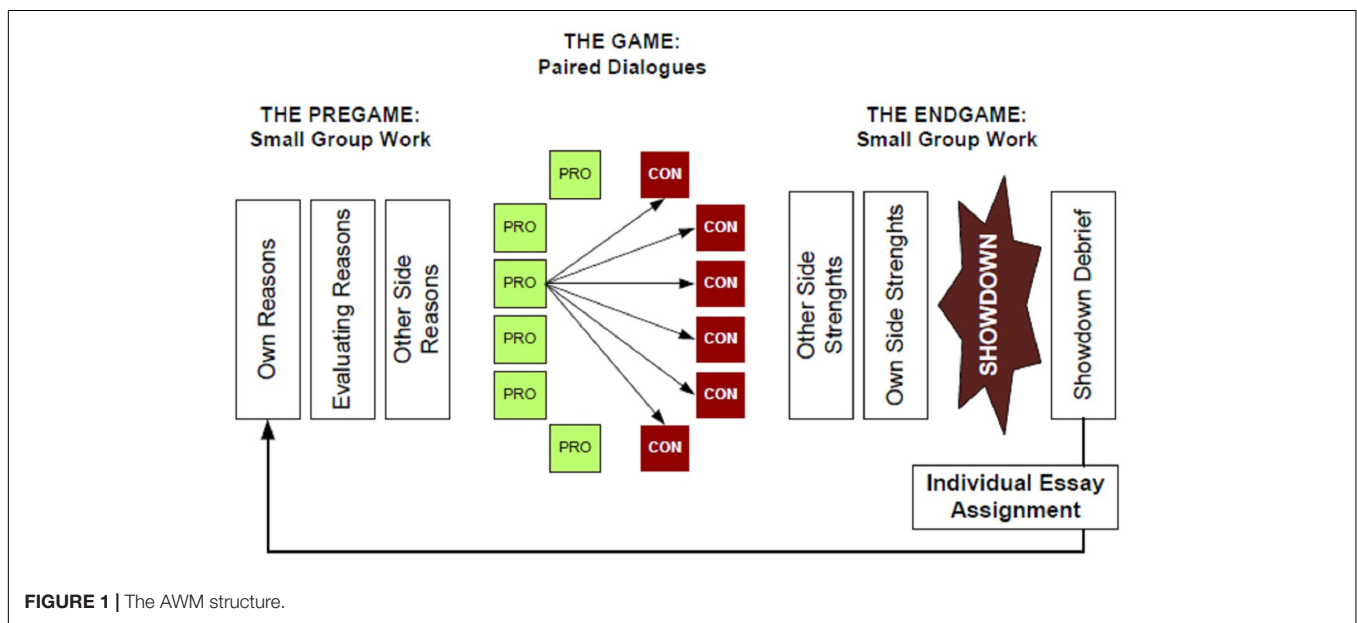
THE GAME:
Paired Dialogues

THE PREGAME:
Small Group Work

THE ENDGAME:
Small Group Work

Own Reasons

Evaluating Reasons

Other Side Reasons

PRO

PRO

PRO

PRO

PRO

PRO

CON

CON

CON

CON

CON

CON

Other Side Strenghts

Own Side Strenghts

SHOWDOWN

Showdown Debrief

Individual Essay Assignment

FIGURE 1 | The AWM structure.